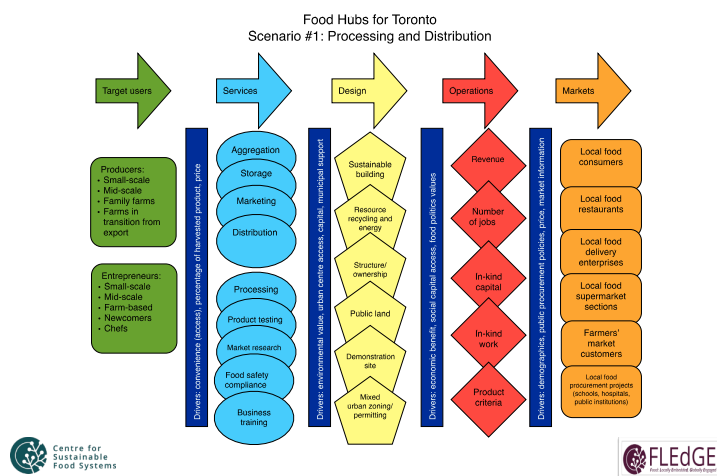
Food Hubs for Toronto
Scenario #1: Processing and Distribution

Target users

Services

Design

Operations

Markets

Producers:
• Small-scale
• Mid-scale
• Family farms
• Farms in transition from export

Entrepreneurs:
• Small-scale
• Mid-scale
• Farm-based
• Newcomers
• Chefs

Drivers: convenience (access), percentage of harvested product, price

Aggregation
Storage
Marketing
Distribution
Processing
Product testing
Market research
Food safety compliance
Business training

Drivers: environmental value, urban centre access, capital, municipal support

Sustainable building
Resource recycling and energy
Structure/ ownership
Public land
Demonstration site
Mixed urban zoning/ permitting

Drivers: economic benefit, social capital access, food politics values

Revenue
Number of jobs
In-kind capital
In-kind work
Product criteria

Drivers: demographics, public procurement policies, price, market information

Local food consumers
Local food restaurants
Local food delivery enterprises
Local food supermarket sections
Farmers' market customers
Local food procurement projects (schools, hospitals, public institutions)

Centre for Sustainable Food Systems

FLEdGE